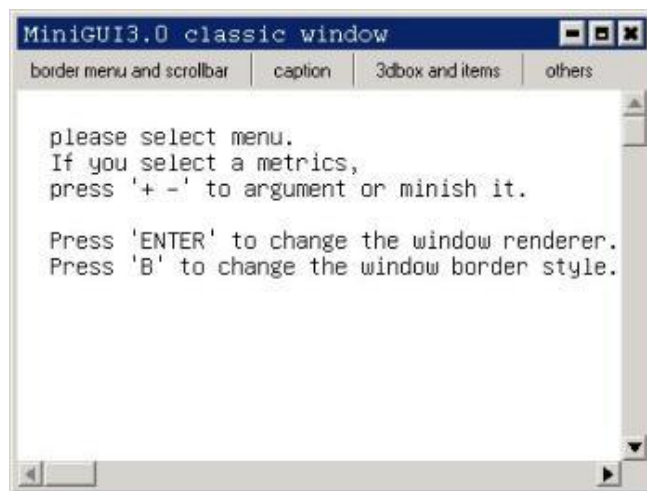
MiniGUI3.0 classic window

border menu and scrollbar | caption | 3dbox and items | others

please select menu.
If you select a metrics,
press '+ -' to argument or minish it.

Press 'ENTER' to change the window renderer.
Press 'B' to change the window border style.